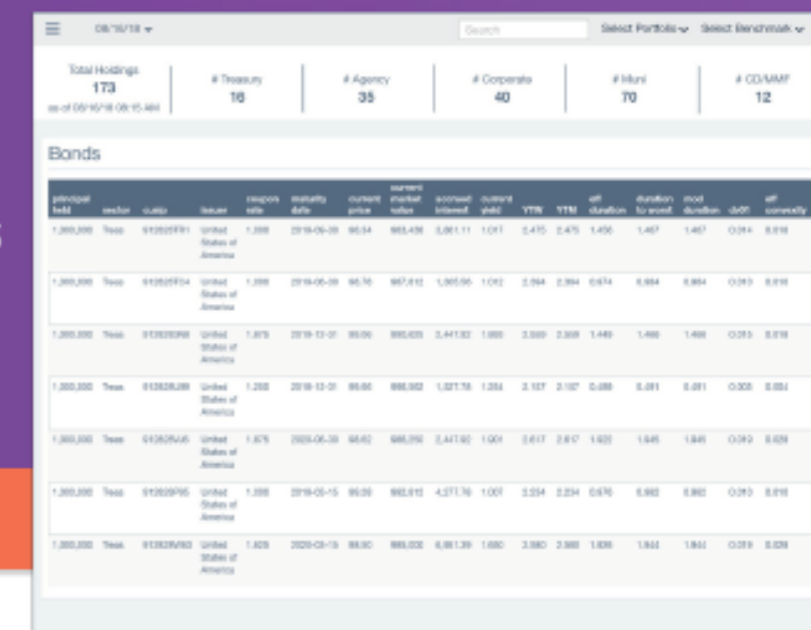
08/16/18

Search

Select Portfolio

Select Benchmark

Total Holdings
173
as of 08/16/18 08:15 AM

# Treasury
16

# Agency
35

# Corporate
40

# Muni
70

# CD/MMF
12

Bonds

| principal held | sector | cusip | issuer | coupon rate | maturity date | current price | current market value | accrued interest | current yield | YTW | YTM | eff duration | duration to worst | mod duration | dv01 | eff convexity |
|---|---|---|---|---|---|---|---|---|---|---|---|---|---|---|---|---|
| 1,000,000 | Treas | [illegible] | United States of America | 1.000 | 2019-06-30 | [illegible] | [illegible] | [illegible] | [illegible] | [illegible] | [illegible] | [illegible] | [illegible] | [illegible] | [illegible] | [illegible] |
| 1,000,000 | Treas | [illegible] | United States of America | 1.000 | 2019-06-30 | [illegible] | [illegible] | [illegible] | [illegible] | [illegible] | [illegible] | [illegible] | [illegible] | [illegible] | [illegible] | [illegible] |
| 1,000,000 | Treas | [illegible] | United States of America | 1.875 | 2019-12-31 | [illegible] | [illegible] | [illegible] | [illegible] | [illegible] | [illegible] | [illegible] | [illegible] | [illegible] | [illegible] | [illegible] |
| 1,000,000 | Treas | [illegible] | United States of America | 1.250 | 2018-12-31 | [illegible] | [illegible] | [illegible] | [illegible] | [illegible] | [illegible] | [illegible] | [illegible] | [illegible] | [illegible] | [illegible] |
| 1,000,000 | Treas | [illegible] | United States of America | 1.875 | 2020-06-30 | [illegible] | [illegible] | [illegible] | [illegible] | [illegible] | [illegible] | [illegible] | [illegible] | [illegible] | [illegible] | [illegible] |
| 1,000,000 | Treas | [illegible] | United States of America | 1.000 | 2019-03-15 | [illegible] | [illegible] | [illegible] | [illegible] | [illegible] | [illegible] | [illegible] | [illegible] | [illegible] | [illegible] | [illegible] |
| 1,000,000 | Treas | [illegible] | United States of America | 1.625 | 2020-03-15 | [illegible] | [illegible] | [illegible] | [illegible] | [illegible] | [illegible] | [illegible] | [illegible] | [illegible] | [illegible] | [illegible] |